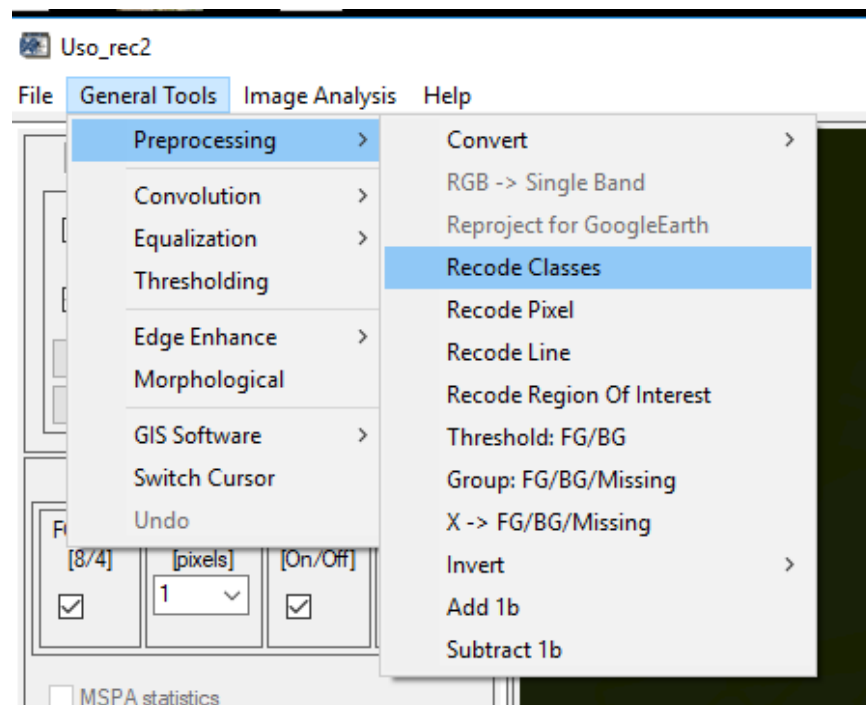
Uso_rec2

File General Tools Image Analysis Help

Preprocessing >
Convolution >
Equalization >
Thresholding
Edge Enhance >
Morphological
GIS Software >
Switch Cursor
Undo

Convert >
RGB -> Single Band
Reproject for GoogleEarth
Recode Classes
Recode Pixel
Recode Line
Recode Region Of Interest
Threshold: FG/BG
Group: FG/BG/Missing
X -> FG/BG/Missing
Invert >
Add 1b
Subtract 1b

F
[8/4]
[pixels]
1
[On/Off]

MSPA statistics